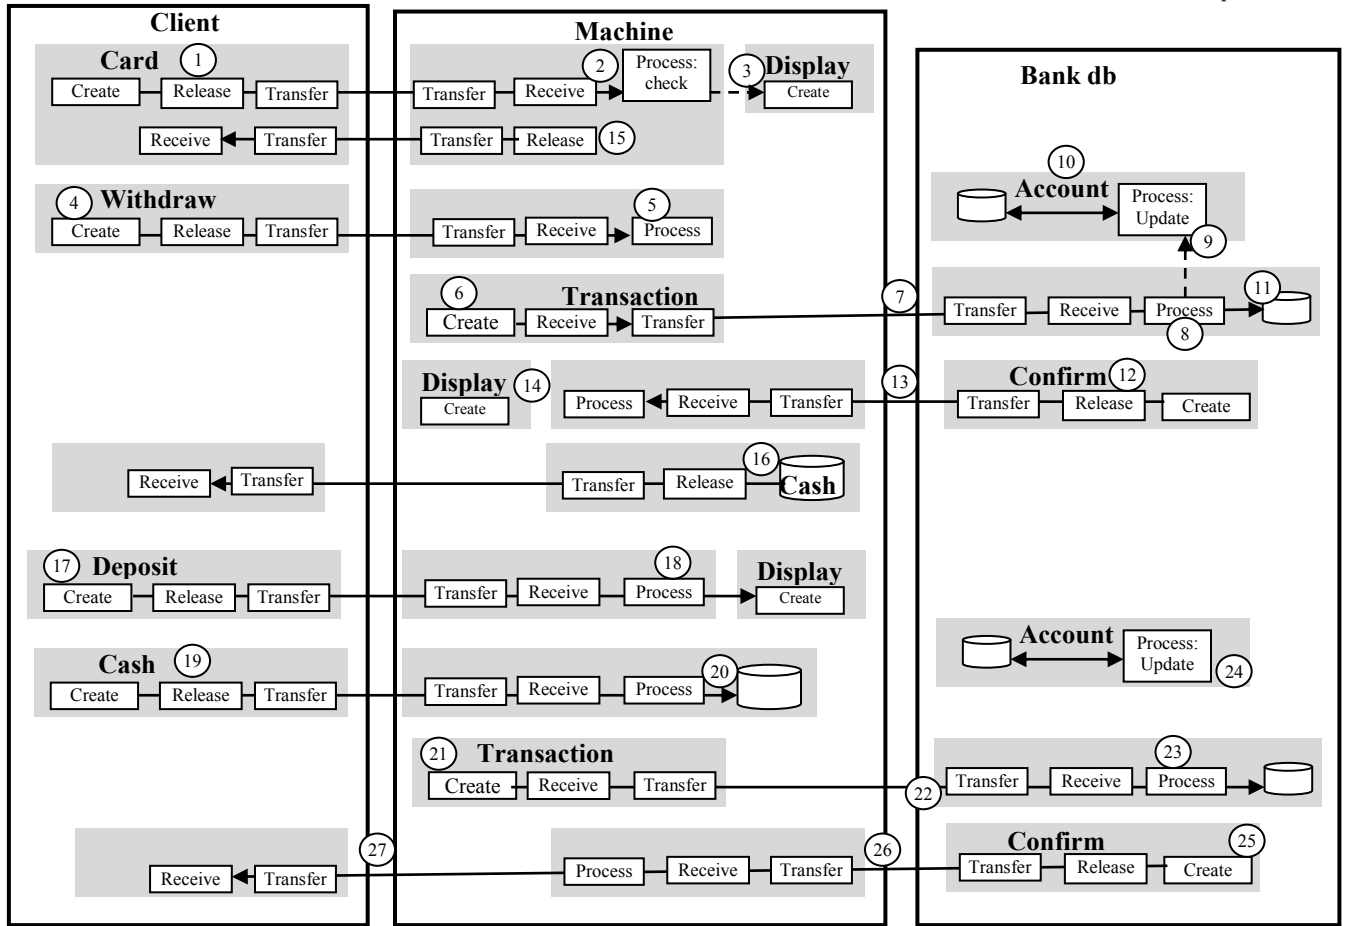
Client

Card 1
Create Release Transfer
Receive Transfer

4 Withdraw
Create Release Transfer

Receive Transfer

17 Deposit
Create Release Transfer

Cash 19
Create Release Transfer

Receive Transfer 27

Machine

Transfer Receive 2 Process: check 3 Display Create
Transfer Release 15

Transfer Receive 5 Process

6 Transaction
Create Receive Transfer 7

Display 14 Create
Process Receive Transfer 13

Transfer Release 16 Cash

Transfer Receive 18 Process Display Create

Transfer Receive Process 20

21 Transaction
Create Receive Transfer

Process Receive Transfer 26

Bank db

10 Account Process: Update 9

Transfer Receive Process 8 11

Confirm 12
Transfer Release Create

Account Process: Update 24

Transfer Receive 23 Process 22

Confirm 25
Transfer Release Create